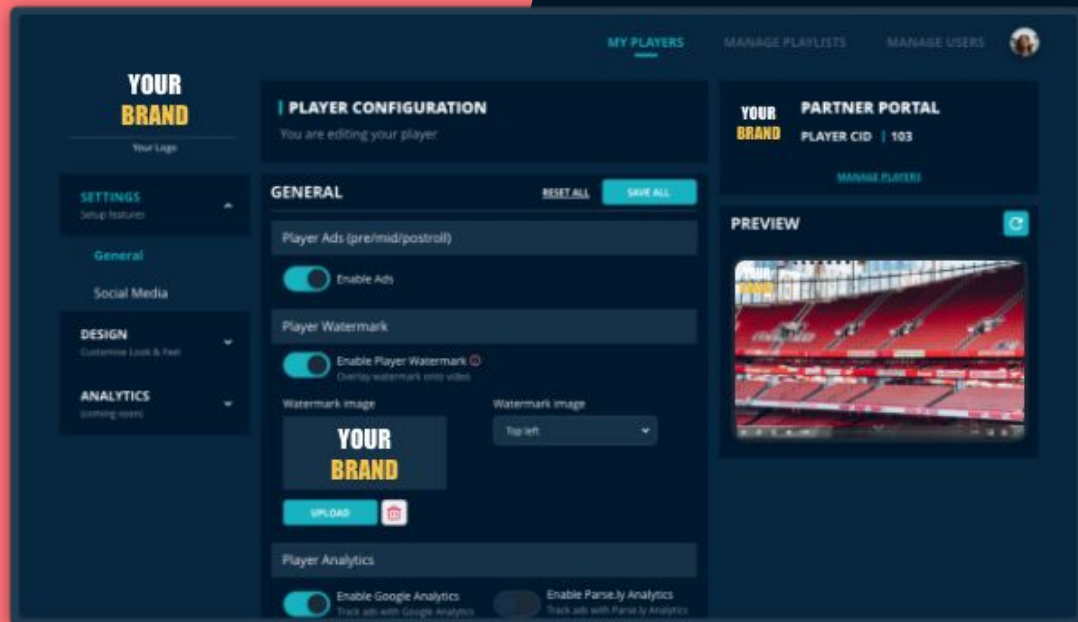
MY PLAYERS MANAGE PLAYLISTS MANAGE USERS

YOUR BRAND
Your Logo

SETTINGS
Setup features

General

Social Media

DESIGN
Customise Look & Feel

ANALYTICS
Coming soon

PLAYER CONFIGURATION
You are editing your player

GENERAL RESET ALL SAVE ALL

Player Ads (pre/mid/postroll)

Enable Ads

Player Watermark

Enable Player Watermark
Overlay watermark onto video

Watermark image

YOUR BRAND

Watermark image

Top left

UPLOAD

Player Analytics

Enable Google Analytics
Track ads with Google Analytics

Enable Parse.ly Analytics
Track ads with Parse.ly Analytics

YOUR BRAND

PARTNER PORTAL
PLAYER CID | 103

MANAGE PLAYERS

PREVIEW

YOUR BRAND